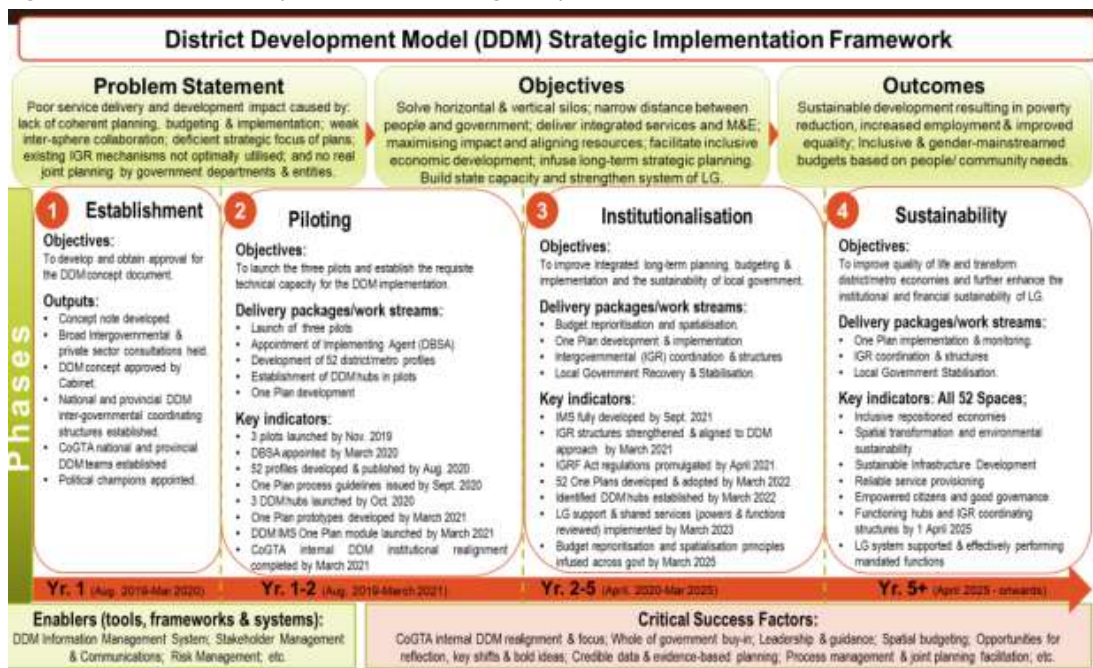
District Development Model (DDM) Strategic Implementation Framework

Problem Statement
Poor service delivery and development impact caused by: lack of coherent planning, budgeting & implementation; weak inter-sphere collaboration; deficient strategic focus of plans; existing IGR mechanisms not optimally utilised; and no real joint planning by government departments & entities.

Objectives
Solve horizontal & vertical silos; narrow distance between people and government; deliver integrated services and M&E; maximising impact and aligning resources; facilitate inclusive economic development; infuse long-term strategic planning. Build state capacity and strengthen system of LG.

Outcomes
Sustainable development resulting in poverty reduction, increased employment & improved equality; Inclusive & gender-mainstreamed budgets based on people/ community needs.

Phases

1 Establishment
Objectives:
To develop and obtain approval for the DDM concept document.
Outputs:
- Concept note developed
- Broad intergovernmental & private sector consultations held
- DDM concept approved by Cabinet
- National and provincial DDM inter-governmental coordinating structures established
- CoGTA national and provincial DDM teams established
- Political champions appointed

2 Piloting
Objectives:
To launch the three pilots and establish the requisite technical capacity for the DDM implementation.
Delivery packages/work streams:
- Launch of three pilots
- Appointment of Implementing Agent (DBSA)
- Development of 52 district/metro profiles
- Establishment of DDM hubs in pilots
- One Plan development
Key indicators:
- 3 pilots launched by Nov. 2019
- DBSA appointed by March 2020
- 52 profiles developed & published by Aug. 2020
- One Plan process guidelines issued by Sept. 2020
- 3 DDM hubs launched by Oct. 2020
- One Plan prototypes developed by March 2021
- DDM IMS One Plan module launched by March 2021
- CoGTA internal DDM institutional realignment completed by March 2021

3 Institutionalisation
Objectives:
To improve integrated long-term planning, budgeting & implementation and the sustainability of local government.
Delivery packages/work streams:
- Budget reprioritisation and spatialisation
- One Plan development & implementation
- Intergovernmental (IGR) coordination & structures
- Local Government Recovery & Stabilisation
Key indicators:
- IMS fully developed by Sept. 2021
- IGR structures strengthened & aligned to DDM approach by March 2021
- IGRF Act regulations promulgated by April 2021
- 52 One Plans developed & adopted by March 2022
- Identified DDM hubs established by March 2022
- LG support & shared services (powers & functions reviewed) implemented by March 2023
- Budget reprioritisation and spatialisation principles infused across govt by March 2025

4 Sustainability
Objectives:
To improve quality of life and transform district/metro economies and further enhance the institutional and financial sustainability of LG.
Delivery packages/work streams:
- One Plan implementation & monitoring
- IGR coordination & structures
- Local Government Stabilisation
Key indicators: All 52 Spaces;
- Inclusive repositioned economies
- Spatial transformation and environmental sustainability
- Sustainable Infrastructure Development
- Reliable service provisioning
- Empowered citizens and good governance
- Functioning hubs and IGR coordinating structures by 1 April 2025
- LG system supported & effectively performing mandated functions

Yr. 1 (Aug. 2019-Mar 2020) Yr. 1-2 (Aug. 2019-March 2021) Yr. 2-5 (April. 2020-Mar 2025) Yr. 5+ (April 2025 - onwards)

Enablers (tools, frameworks & systems):
DDM Information Management System; Stakeholder Management & Communications; Risk Management; etc.

Critical Success Factors:
CoGTA internal DDM realignment & focus; Whole of government buy-in; Leadership & guidance; Spatial budgeting; Opportunities for reflection, key shifts & bold ideas; Credible data & evidence-based planning; Process management & joint planning facilitation; etc.